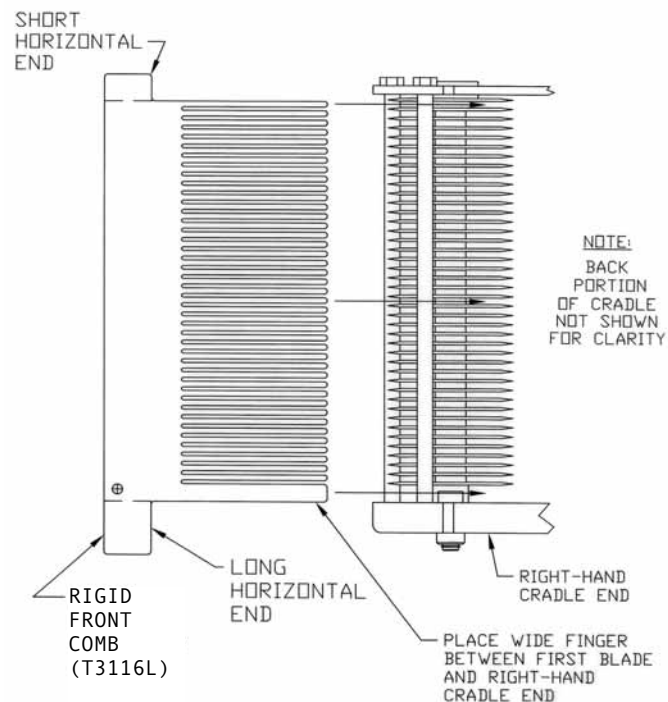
SHORT HORIZONTAL END

NOTE:
BACK PORTION OF CRADLE NOT SHOWN FOR CLARITY

RIGID FRONT COMB (T3116L)

LONG HORIZONTAL END

RIGHT-HAND CRADLE END

PLACE WIDE FINGER BETWEEN FIRST BLADE AND RIGHT-HAND CRADLE END